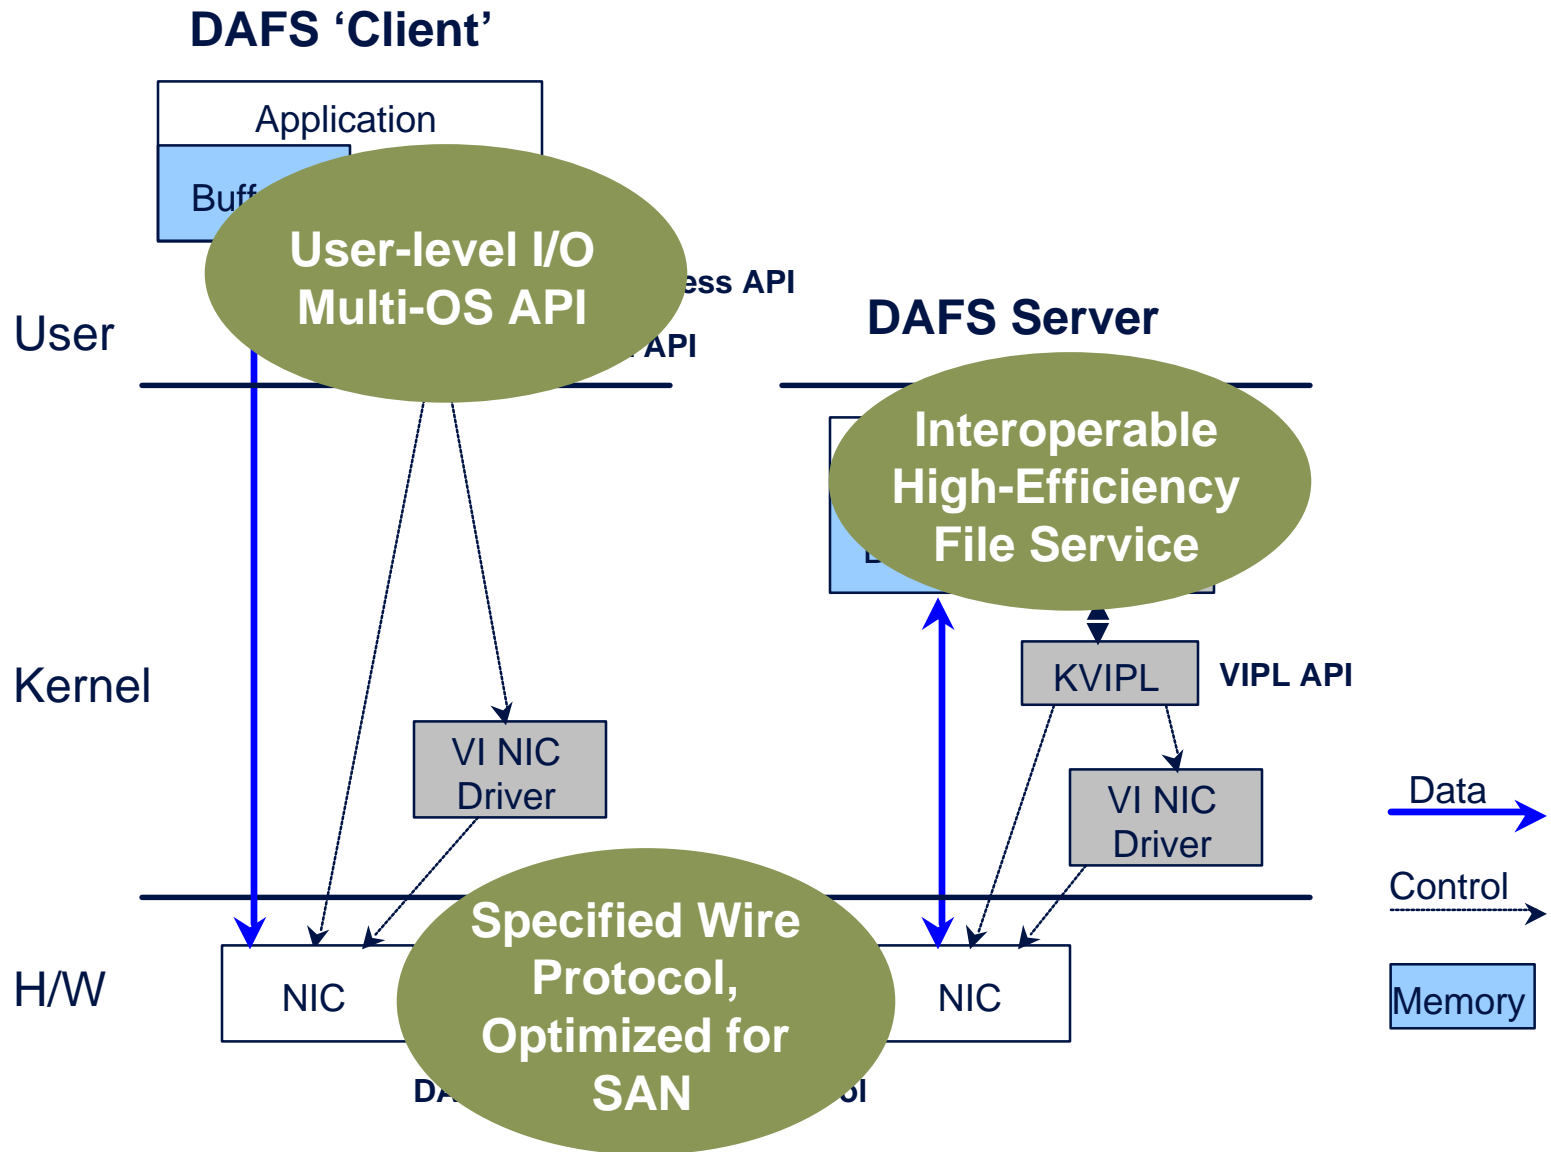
DAFS 'Client'

Application

Buff

User-level I/O
Multi-OS API

ess API

API

User

DAFS Server

Interoperable
High-Efficiency
File Service

Kernel

KVIPL

VIPL API

VI NIC
Driver

VI NIC
Driver

Data

Control

H/W

NIC

Specified Wire
Protocol,
Optimized for
SAN

NIC

Memory

DA

ol